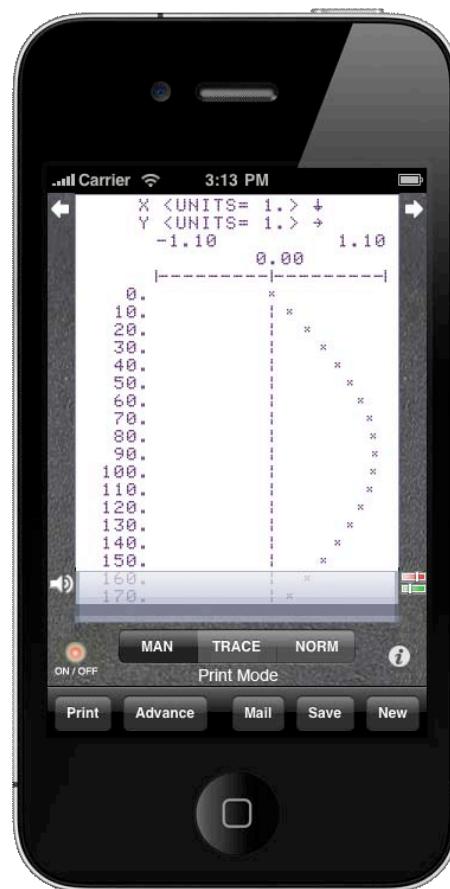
Carrier 3:13 PM

X <UNITS= 1.> ↓
Y <UNITS= 1.> →
-1.10 1.10
0.00
|---------|---------|
0. ×
10. ×
20. ×
30. ×
40. ×
50. ×
60. ×
70. ×
80. ×
90. ×
100. ×
110. ×
120. ×
130. ×
140. ×
150. ×
160. ×
170. ×

ON / OFF
MAN TRACE NORM
Print Mode

Print Advance Mail Save New